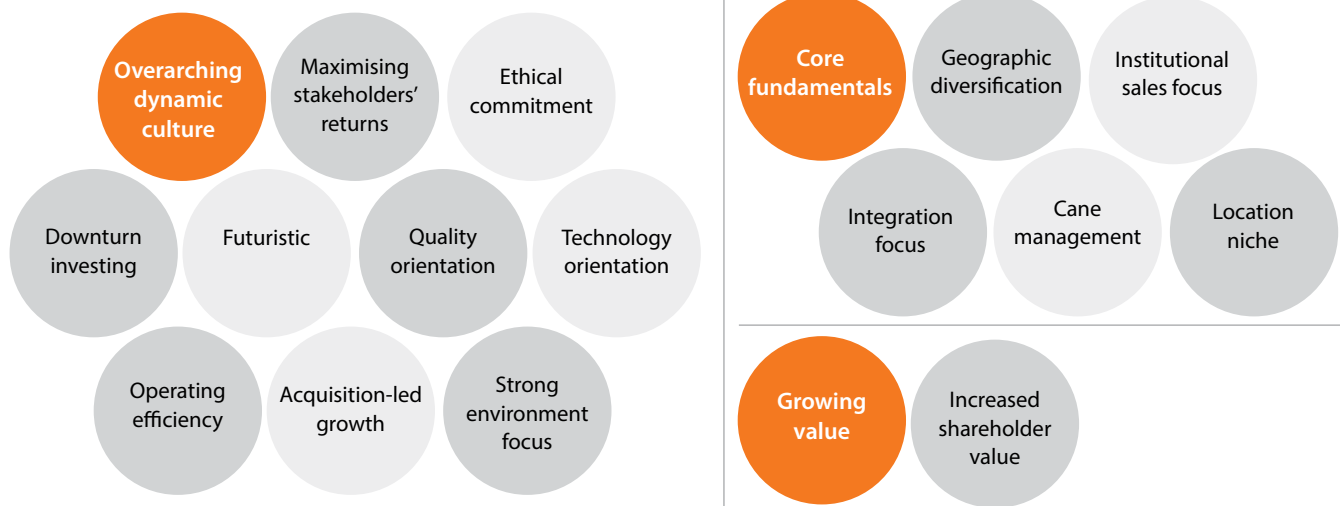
Overarching dynamic culture

Maximising stakeholders' returns

Ethical commitment

Downturn investing

Futuristic

Quality orientation

Technology orientation

Operating efficiency

Acquisition-led growth

Strong environment focus

Core fundamentals

Geographic diversification

Institutional sales focus

Integration focus

Cane management

Location niche

Growing value

Increased shareholder value